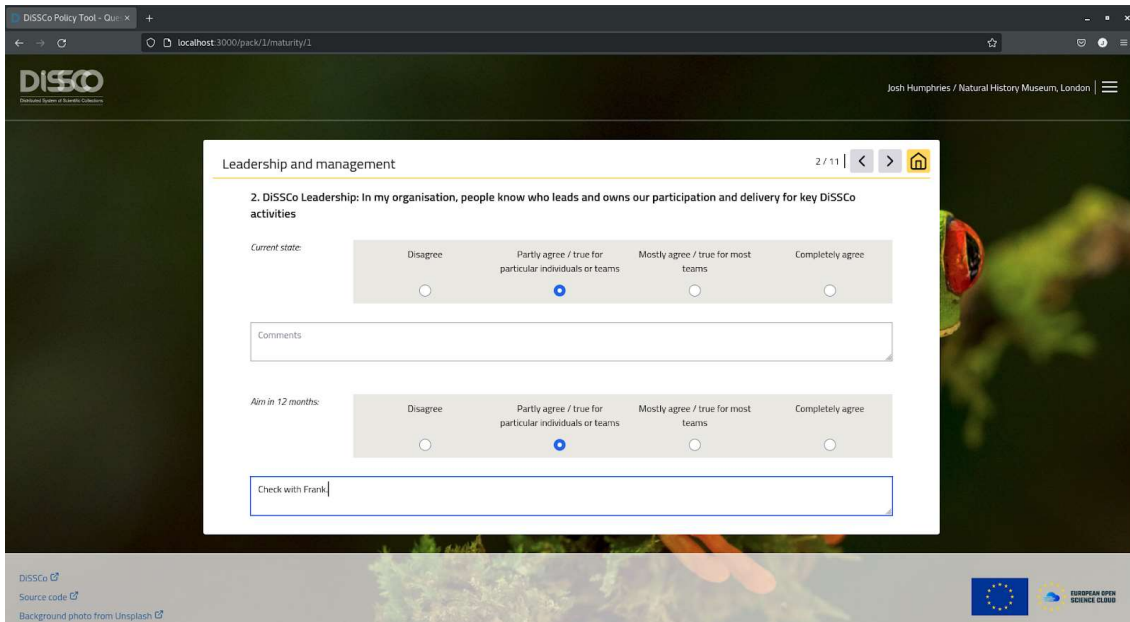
DiSSCo Policy Tool - Que ×

localhost:3000/pack/1/maturity/1

DiSSCo
Distributed System of Scientific Collections

Josh Humphries / Natural History Museum, London

Leadership and management

2 / 11

2. DiSSCo Leadership: In my organisation, people know who leads and owns our participation and delivery for key DiSSCo activities

Current state:

| Disagree | Partly agree / true for particular individuals or teams | Mostly agree / true for most teams | Completely agree |
|---|---|---|---|

Comments

Aim in 12 months:

| Disagree | Partly agree / true for particular individuals or teams | Mostly agree / true for most teams | Completely agree |
|---|---|---|---|

Check with Frank

DiSSCo

Source code

Background photo from Unsplash

EUROPEAN OPEN SCIENCE CLOUD